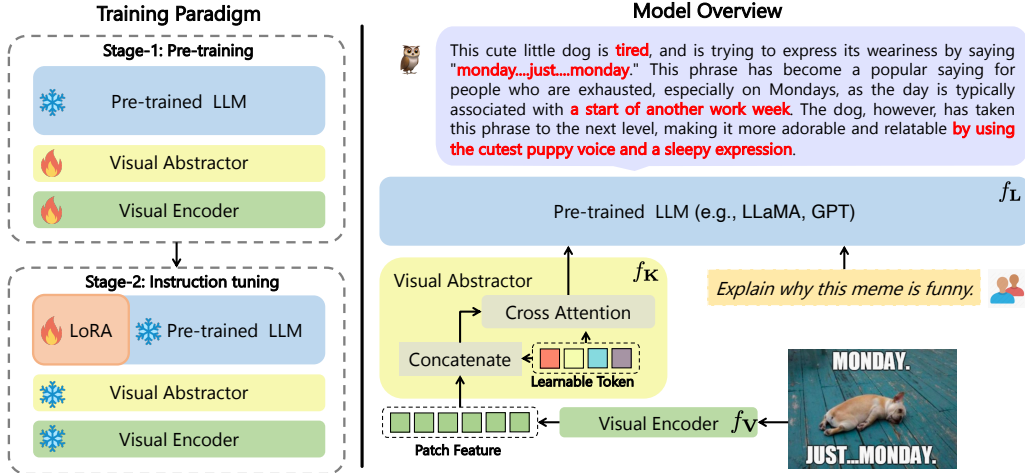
Training Paradigm

Stage-1: Pre-training

Pre-trained LLM

Visual Abstractor

Visual Encoder

Stage-2: Instruction tuning

LoRA

Pre-trained LLM

Visual Abstractor

Visual Encoder

Model Overview

This cute little dog is tired, and is trying to express its weariness by saying "monday....just....monday." This phrase has become a popular saying for people who are exhausted, especially on Mondays, as the day is typically associated with a start of another work week. The dog, however, has taken this phrase to the next level, making it more adorable and relatable by using the cutest puppy voice and a sleepy expression.

Pre-trained LLM (e.g., LLaMA, GPT)

$f_{\mathbf{L}}$

Visual Abstractor

$f_{\mathbf{K}}$

Cross Attention

Concatenate

Learnable Token

Explain why this meme is funny.

MONDAY.

JUST...MONDAY.

Patch Feature

Visual Encoder

$f_{\mathbf{V}}$